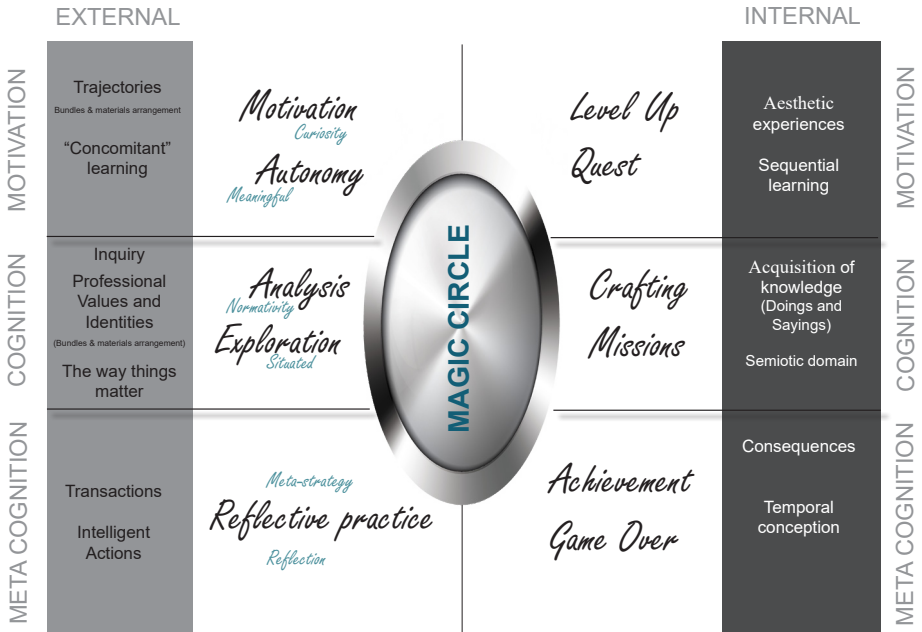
EXTERNAL

INTERNAL

MOTIVATION

Trajectories
Bundles & materials arrangement

"Concomitant" learning

Motivation
Curiosity

Autonomy
Meaningful

Level Up

Quest

Aesthetic experiences

Sequential learning

MOTIVATION

COGNITION

Inquiry

Professional Values and Identities
(Bundles & materials arrangement)

The way things matter

Analysis
Normativity

Exploration
Situated

MAGIC CIRCLE

Crafting

Missions

Acquisition of knowledge (Doings and Sayings)

Semiotic domain

COGNITION

META COGNITION

Transactions

Intelligent Actions

Meta-strategy

Reflective practice

Reflection

Achievement

Game Over

Consequences

Temporal conception

META COGNITION